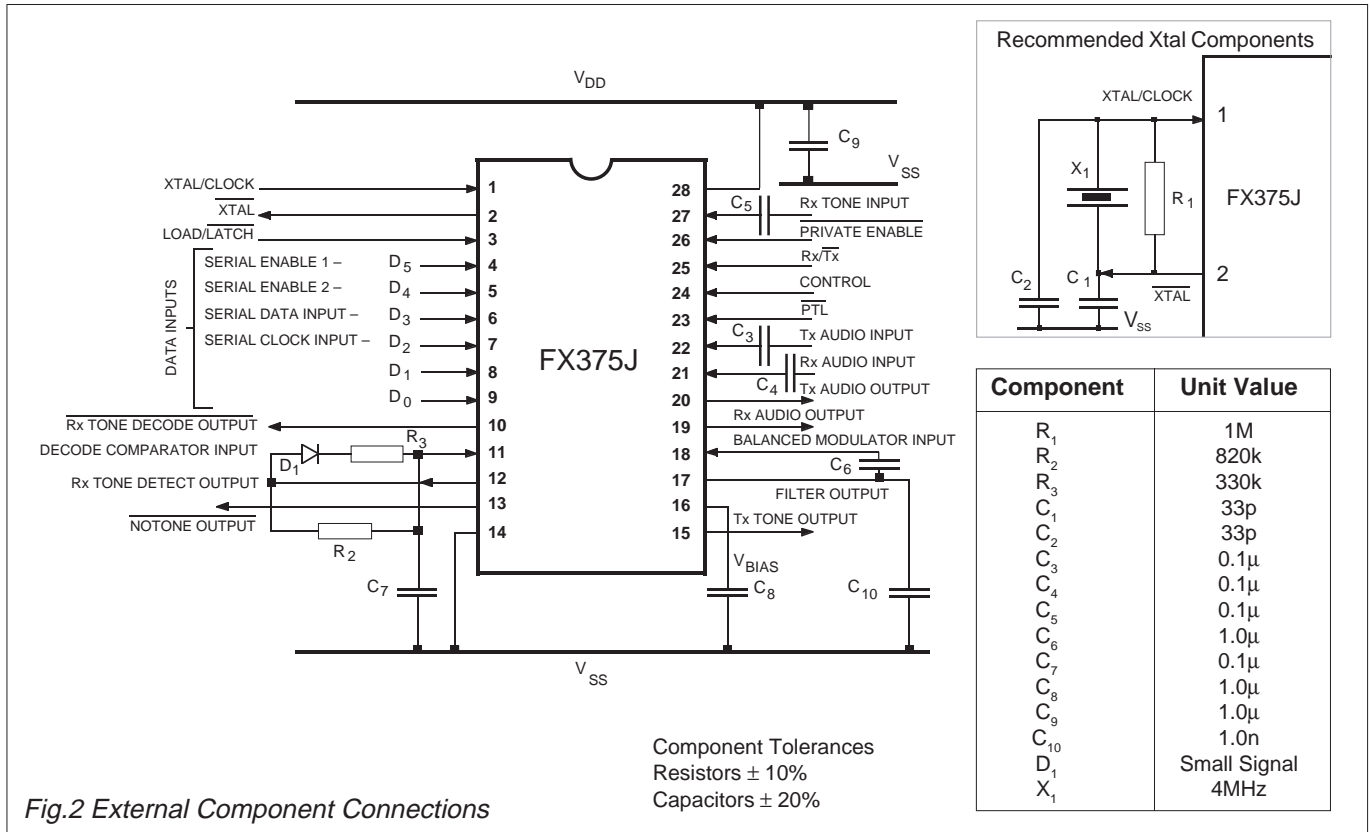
$V_{DD}$

$C_9$

$V_{SS}$

XTAL/CLOCK
$\overline{XTAL}$
LOAD/$\overline{LATCH}$

DATA INPUTS

SERIAL ENABLE 1 – $D_5$
SERIAL ENABLE 2 – $D_4$
SERIAL DATA INPUT – $D_3$
SERIAL CLOCK INPUT – $D_2$
$D_1$
$D_0$

$\overline{Rx\ TONE\ DECODE\ OUTPUT}$
DECODE COMPARATOR INPUT
$D_1$
$R_3$
Rx TONE DETECT OUTPUT
$\overline{NOTONE\ OUTPUT}$
$R_2$
$C_7$

1
2
3
4
5
6
7
8
9
10
11
12
13
14

FX375J

28
27
26
25
24
23
22
21
20
19
18
17
16
15

$C_5$ Rx TONE INPUT
$\overline{PRIVATE\ ENABLE}$
Rx/$\overline{Tx}$
CONTROL
$\overline{PTL}$
$C_3$ Tx AUDIO INPUT
Rx AUDIO INPUT
$C_4$ Tx AUDIO OUTPUT
Rx AUDIO OUTPUT
BALANCED MODULATOR INPUT
$C_6$
FILTER OUTPUT
Tx TONE OUTPUT
$V_{BIAS}$
$C_8$
$C_{10}$

$V_{SS}$

Recommended Xtal Components

XTAL/CLOCK
1
$X_1$
$R_1$
FX375J
$C_2$
$C_1$
$\overline{XTAL}$
2
$V_{SS}$

| Component | Unit Value |
|---|---|
| $R_1$ | 1M |
| $R_2$ | 820k |
| $R_3$ | 330k |
| $C_1$ | 33p |
| $C_2$ | 33p |
| $C_3$ | 0.1µ |
| $C_4$ | 0.1µ |
| $C_5$ | 0.1µ |
| $C_6$ | 1.0µ |
| $C_7$ | 0.1µ |
| $C_8$ | 1.0µ |
| $C_9$ | 1.0µ |
| $C_{10}$ | 1.0n |
| $D_1$ | Small Signal |
| $X_1$ | 4MHz |

Component Tolerances
Resistors ± 10%
Capacitors ± 20%

Fig.2 External Component Connections